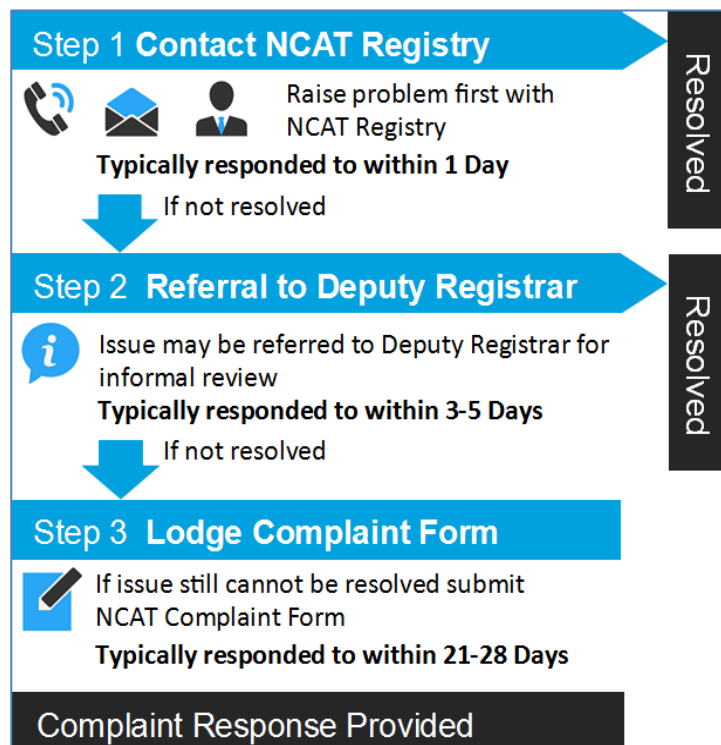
Step 1 **Contact NCAT Registry**

Resolved

Raise problem first with NCAT Registry

**Typically responded to within 1 Day**

If not resolved

Step 2 **Referral to Deputy Registrar**

Resolved

Issue may be referred to Deputy Registrar for informal review

**Typically responded to within 3-5 Days**

If not resolved

Step 3 **Lodge Complaint Form**

If issue still cannot be resolved submit NCAT Complaint Form

**Typically responded to within 21-28 Days**

Complaint Response Provided